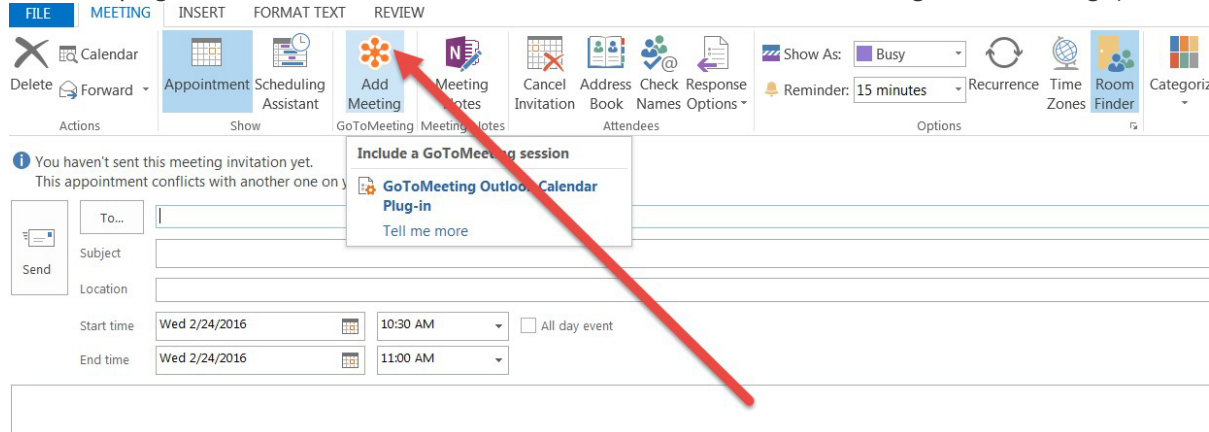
FILE MEETING INSERT FORMAT TEXT REVIEW

Delete
Calendar
Forward
Actions

Appointment
Scheduling Assistant
Show

Add Meeting
GoToMeeting

Meeting Notes
Meeting Notes

Cancel Invitation
Address Book
Check Names
Response Options
Attendees

Show As: Busy
Reminder: 15 minutes
Recurrence
Time Zones
Room Finder
Options

Categoriz

You haven't sent this meeting invitation yet.
This appointment conflicts with another one on y

Include a GoToMeeting session
GoToMeeting Outlook Calendar Plug-in
Tell me more

Send
To...
Subject
Location
Start time Wed 2/24/2016 10:30 AM All day event
End time Wed 2/24/2016 11:00 AM